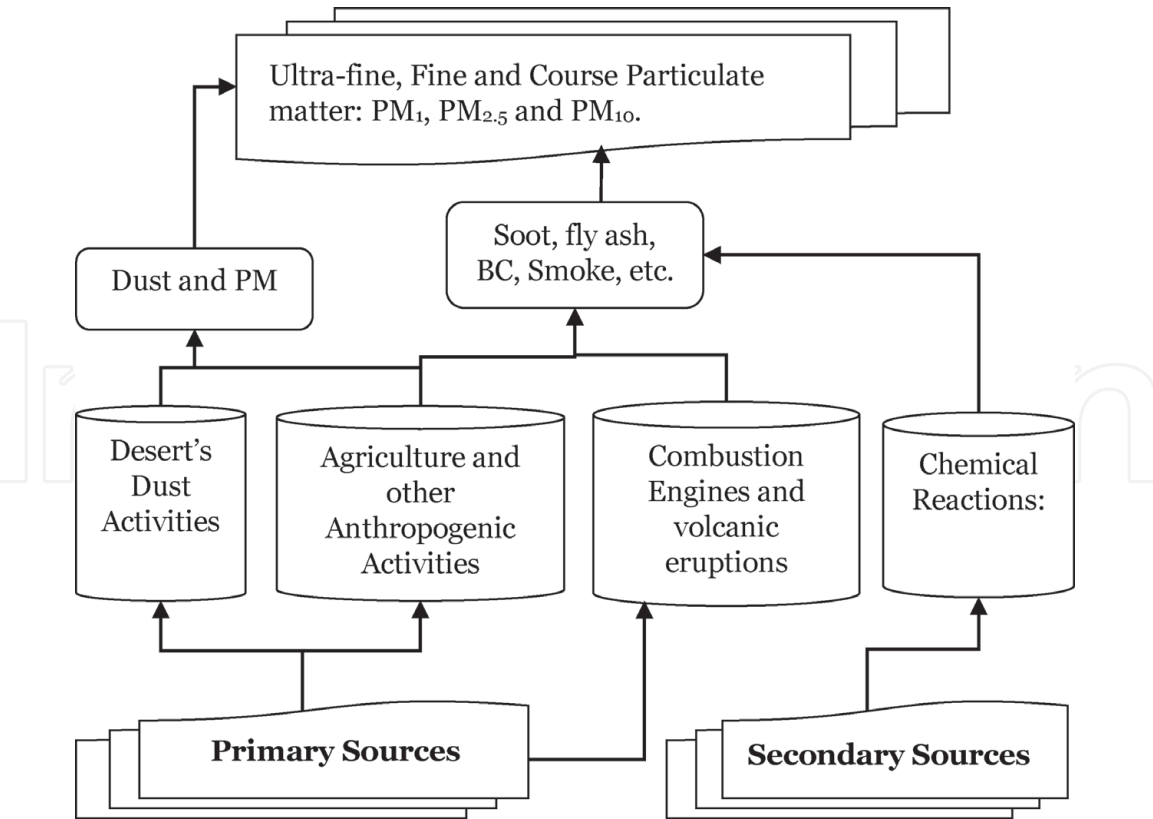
Ultra-fine, Fine and Course Particulate matter: $PM_1$, $PM_{2.5}$ and $PM_{10}$.

Dust and PM

Soot, fly ash, BC, Smoke, etc.

Desert's Dust Activities

Agriculture and other Anthropogenic Activities

Combustion Engines and volcanic eruptions

Chemical Reactions:

Primary Sources

Secondary Sources